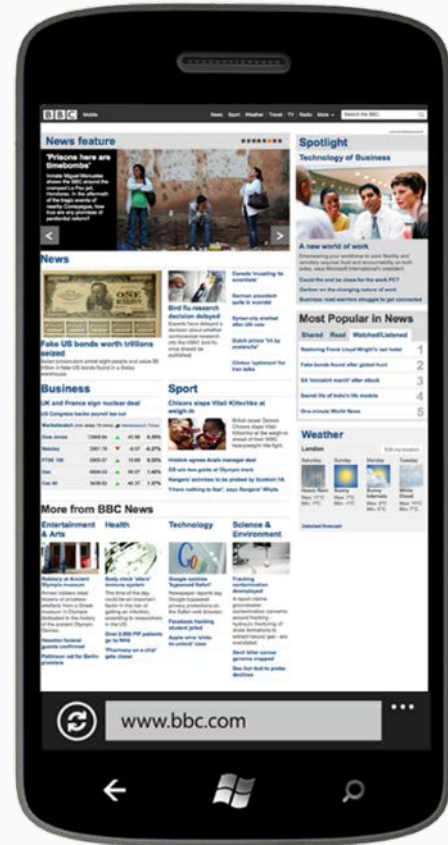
BBC Mobile

News Sport Weather Travel TV Radio More

News feature

"Prisons here are timebombs"

Spotlight

Technology of Business

A new world of work

News

Fake US bonds worth trillions seized

Bird flu research decision delayed

Business

Sport

Chicory slaps Vitali Klitschko at weigh-in

Most Popular in News

Shared Read Watched/Listened

1

2

3

4

5

Weather

London

More from BBC News

Entertainment & Arts

Health

Technology

Science & Environment

www.bbc.com